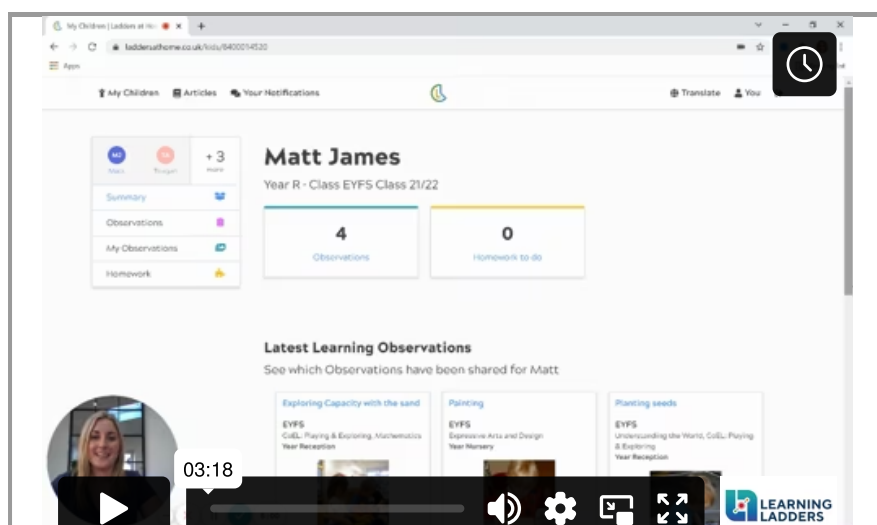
My Children | Ladders at Ho
laddersathome.co.uk/kids/6400014520
Apps

My Children Articles Your Notifications Translate You

MJ Matt
Teagan
+3 more

Summary
Observations
My Observations
Homework

Matt James
Year R - Class EYFS Class 21/22

4
Observations

0
Homework to do

Latest Learning Observations
See which Observations have been shared for Matt

Exploring Capacity with the sand
EYFS
CoEL: Playing & Exploring, Mathematics
Year Reception

Painting
EYFS
Expressive Arts and Design
Year Nursery

Planting seeds
EYFS
Understanding the World, CoEL: Playing & Exploring
Year Reception

03:18

LEARNING LADDERS